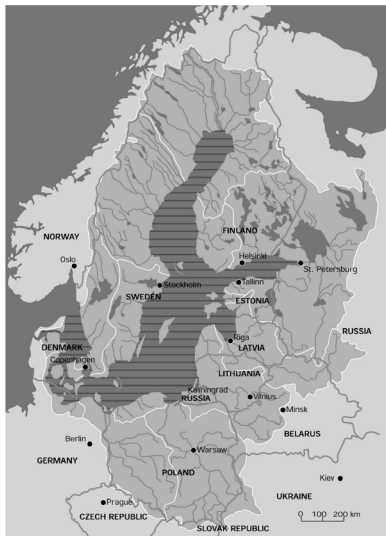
NORWAY
Oslo
FINLAND
Helsinki
St. Petersburg
Tallinn
Stockholm
SWEDEN
ESTONIA
RUSSIA
Riga
LATVIA
DENMARK
Copenhagen
LITHUANIA
Kaliningrad
RUSSIA
Vilnius
Minsk
BELARUS
Berlin
GERMANY
Warsaw
POLAND
Kiev
UKRAINE
Prague
CZECH REPUBLIC
SLOVAK REPUBLIC
0 100 200 km